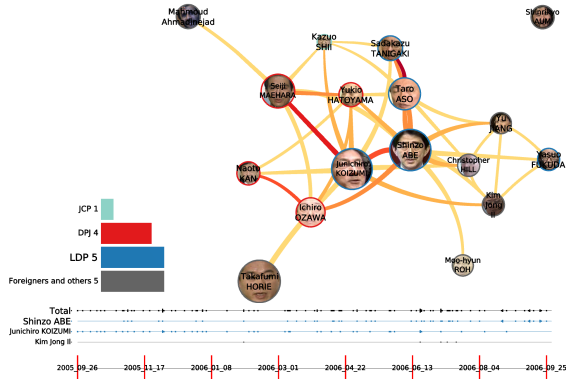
Mahmoud Ahmadinejad

Shoko AUM

Kazuo SHII

Sadakazu TANIGAKI

Seiji MAEHARA

Yukio HATOYAMA

Taro ASO

Yu JIANG

Shinzo ABE

Yasuo FUKUDA

Christopher HILL

Naoto KAN

Junichiro KOIZUMI

Kim Jong Il

Ichiro OZAWA

Moo-hyun ROH

Takafumi HORIE

JCP 1

DPJ 4

LDP 5

Foreigners and others 5

Total

Shinzo ABE

Junichiro KOIZUMI

Kim Jong Il

2005_09_26

2005_11_17

2006_01_08

2006_03_01

2006_04_22

2006_06_13

2006_08_04

2006_09_25